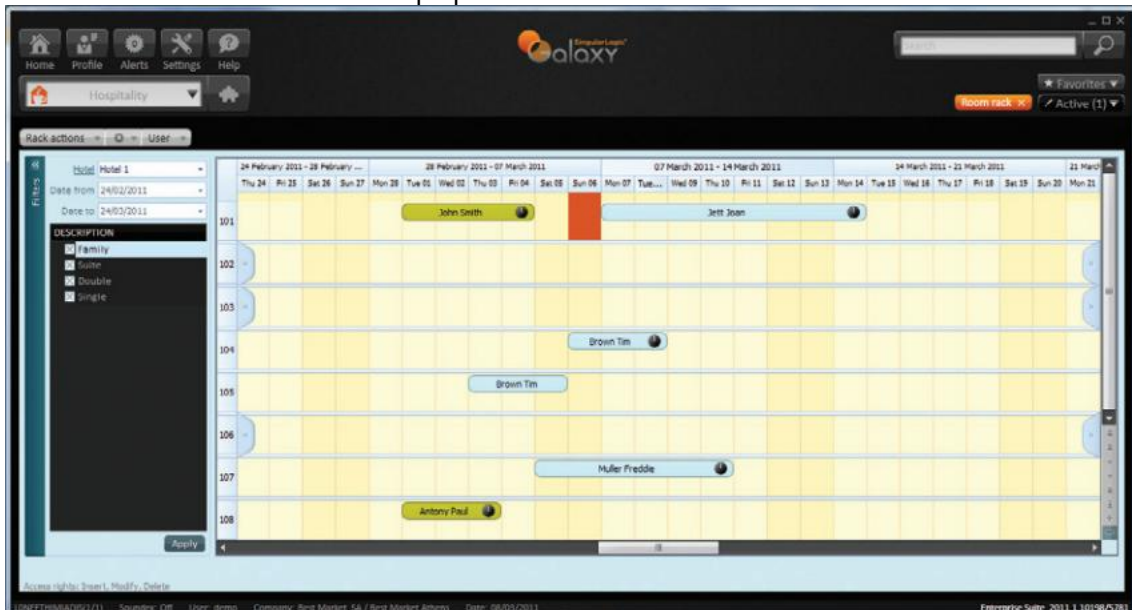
Home Profile Alerts Settings Help

Hospitality

SingularLogic Galaxy

Search

★ Favorites ▼

Room rack ✕

Active (1) ▼

Rack actions ▼ ▼ User ▼

Filters

Hotel Hotel 1

Date from 24/02/2011

Date to 24/03/2011

DESCRIPTION

Family

Suite

Double

Single

Apply

| | 24 February 2011 - 28 February ... | 28 February 2011 - 07 March 2011 | 07 March 2011 - 14 March 2011 | 14 March 2011 - 21 March 2011 | 21 March |
|---|---|---|---|---|---|
| | Thu 24 Fri 25 Sat 26 Sun 27 | Mon 28 Tue 01 Wed 02 Thu 03 Fri 04 Sat 05 Sun 06 | Mon 07 Tue... Wed 09 Thu 10 Fri 11 Sat 12 Sun 13 | Mon 14 Tue 15 Wed 16 Thu 17 Fri 18 Sat 19 Sun 20 | Mon 21 |
| 101 | | John Smith | Jett Joan | | |
| 102 | | | | | |
| 103 | | | | | |
| 104 | | | Brown Tim | | |
| 105 | | Brown Tim | | | |
| 106 | | | | | |
| 107 | | Muller Freddie | | | |
| 108 | | Antony Paul | | | |

Access rights: Insert, Modify, Delete

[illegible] Soundex: Off User: demo Company: Best Market SA / Best Market Athens Date: 08/05/2011

Enterprise Suite 2011 1.10198/5781